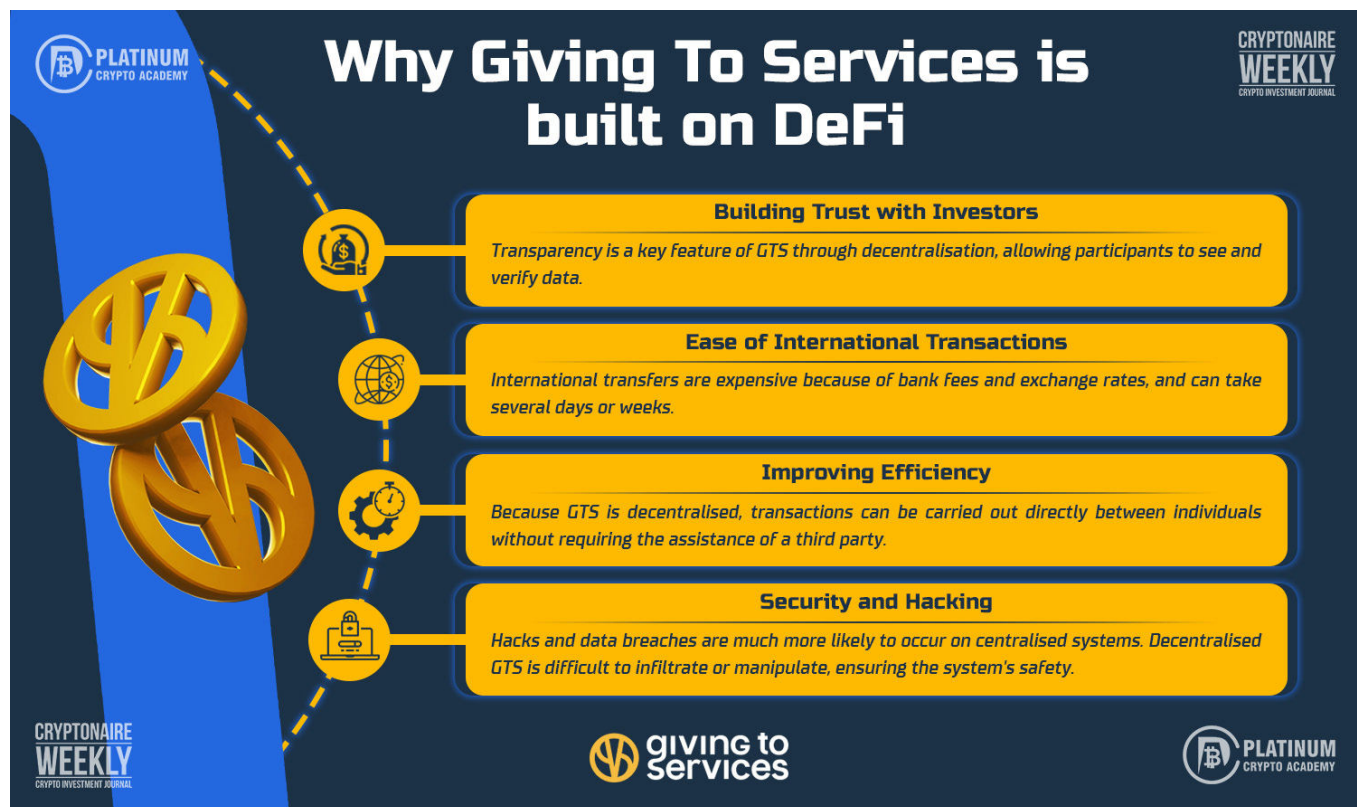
PLATINUM
CRYPTO ACADEMY

Why Giving To Services is built on DeFi

CRYPTONAIRE
WEEKLY
CRYPTO INVESTMENT JOURNAL

Building Trust with Investors
Transparency is a key feature of GTS through decentralisation, allowing participants to see and verify data.

Ease of International Transactions
International transfers are expensive because of bank fees and exchange rates, and can take several days or weeks.

Improving Efficiency
Because GTS is decentralised, transactions can be carried out directly between individuals without requiring the assistance of a third party.

Security and Hacking
Hacks and data breaches are much more likely to occur on centralised systems. Decentralised GTS is difficult to infiltrate or manipulate, ensuring the system's safety.

CRYPTONAIRE
WEEKLY
CRYPTO INVESTMENT JOURNAL

giving to services

PLATINUM
CRYPTO ACADEMY